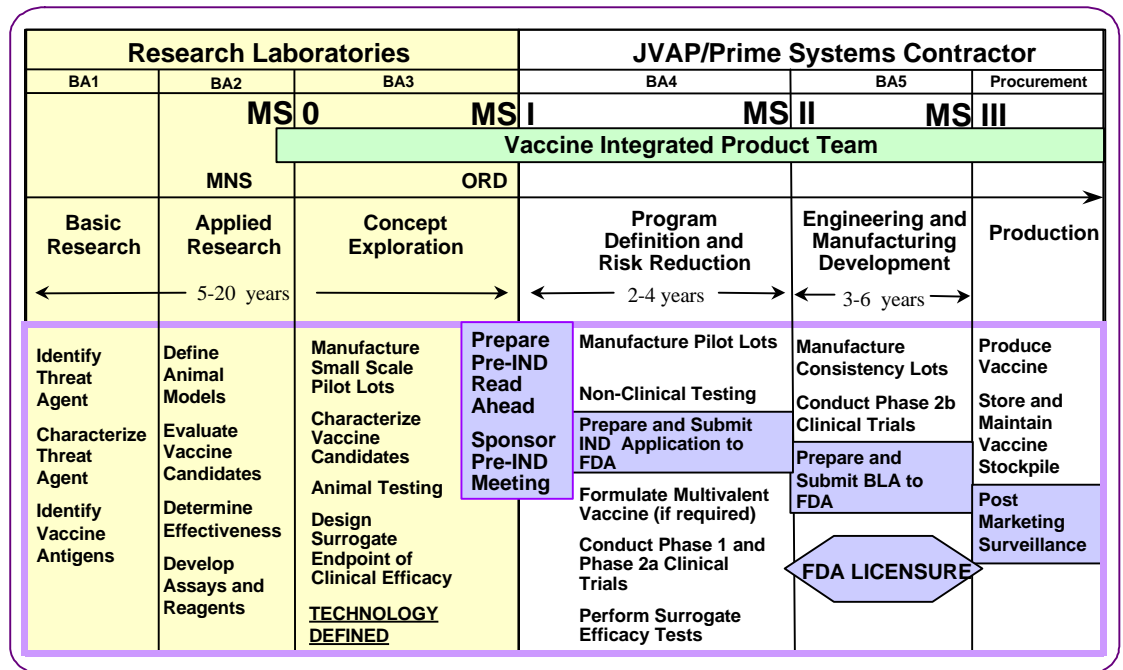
Research Laboratories

JVAP/Prime Systems Contractor

BA1 | BA2 | BA3 | BA4 | BA5 | Procurement

MS 0 MS I MS II MS III

Vaccine Integrated Product Team

MNS

ORD

Basic Research

Applied Research

Concept Exploration

Program Definition and Risk Reduction

Engineering and Manufacturing Development

Production

5-20 years

2-4 years

3-6 years

Identify Threat Agent

Characterize Threat Agent

Identify Vaccine Antigens

Define Animal Models

Evaluate Vaccine Candidates

Determine Effectiveness

Develop Assays and Reagents

Manufacture Small Scale Pilot Lots

Characterize Vaccine Candidates

Animal Testing

Design Surrogate Endpoint of Clinical Efficacy

TECHNOLOGY DEFINED

Prepare Pre-IND Read Ahead

Sponsor Pre-IND Meeting

Manufacture Pilot Lots

Non-Clinical Testing

Prepare and Submit IND Application to FDA

Formulate Multivalent Vaccine (if required)

Conduct Phase 1 and Phase 2a Clinical Trials

Perform Surrogate Efficacy Tests

Manufacture Consistency Lots

Conduct Phase 2b Clinical Trials

Prepare and Submit BLA to FDA

FDA LICENSURE

Produce Vaccine

Store and Maintain Vaccine Stockpile

Post Marketing Surveillance